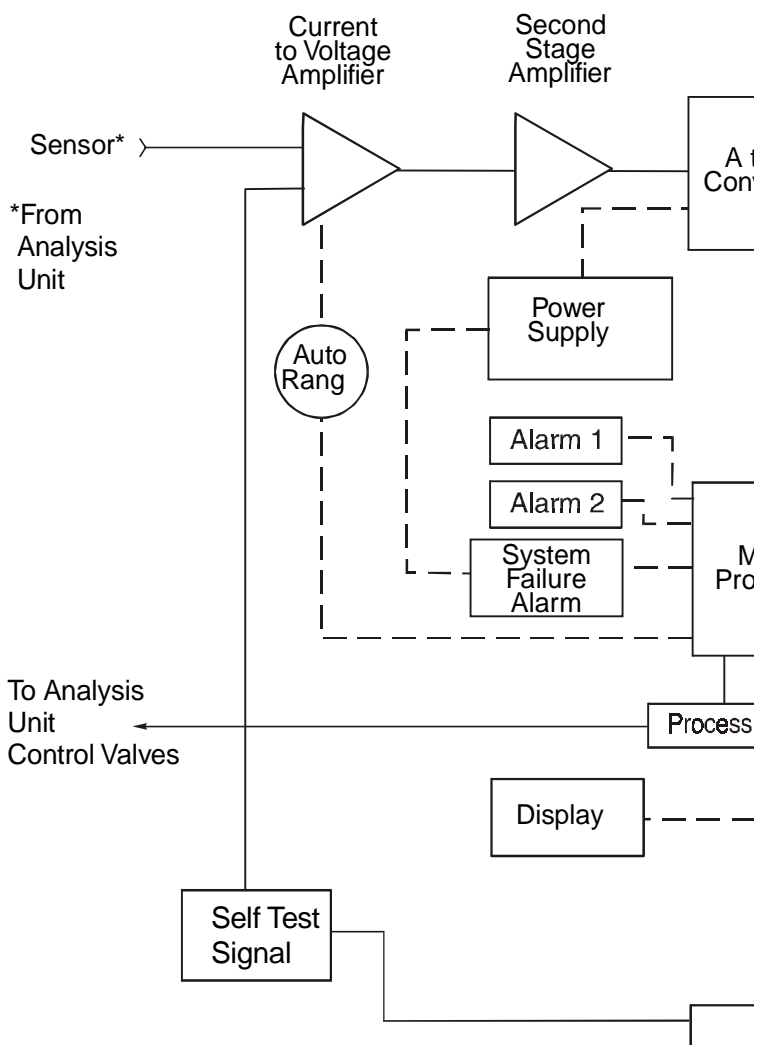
Current to Voltage Amplifier

Second Stage Amplifier

Sensor*

*From Analysis Unit

A t
Conv

Power Supply

Auto Rang

Alarm 1

Alarm 2

System Failure Alarm

M
Pro

To Analysis Unit Control Valves

Process

Display

Self Test Signal